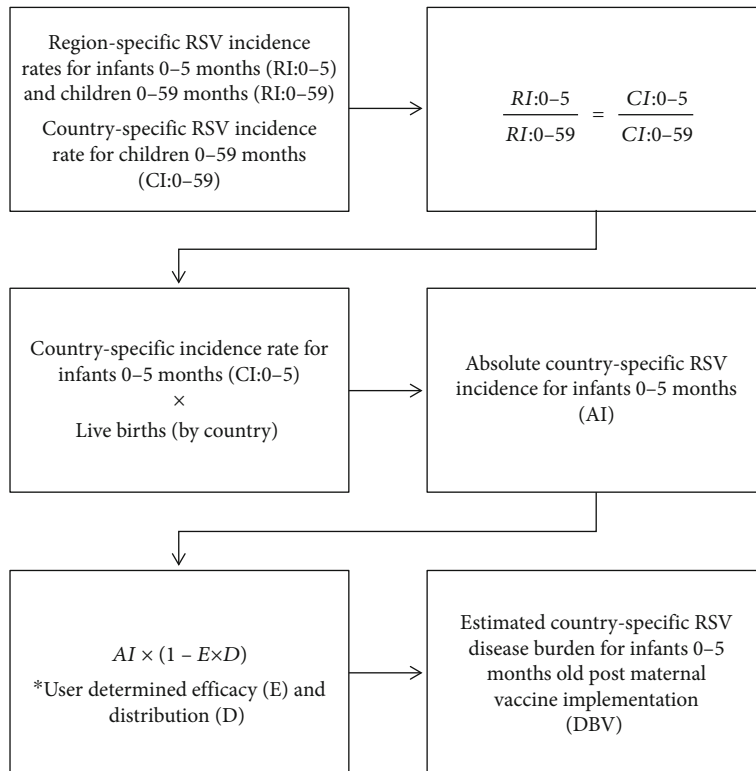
Region-specific RSV incidence rates for infants 0–5 months (RI:0–5) and children 0–59 months (RI:0–59)

Country-specific RSV incidence rate for children 0–59 months (CI:0–59)

$\frac{RI{:}0\text{–}5}{RI{:}0\text{–}59} = \frac{CI{:}0\text{–}5}{CI{:}0\text{–}59}$

Country-specific incidence rate for infants 0–5 months (CI:0–5)
×
Live births (by country)

Absolute country-specific RSV incidence for infants 0–5 months (AI)

$AI \times (1 - E \times D)$
*User determined efficacy (E) and distribution (D)

Estimated country-specific RSV disease burden for infants 0–5 months old post maternal vaccine implementation (DBV)